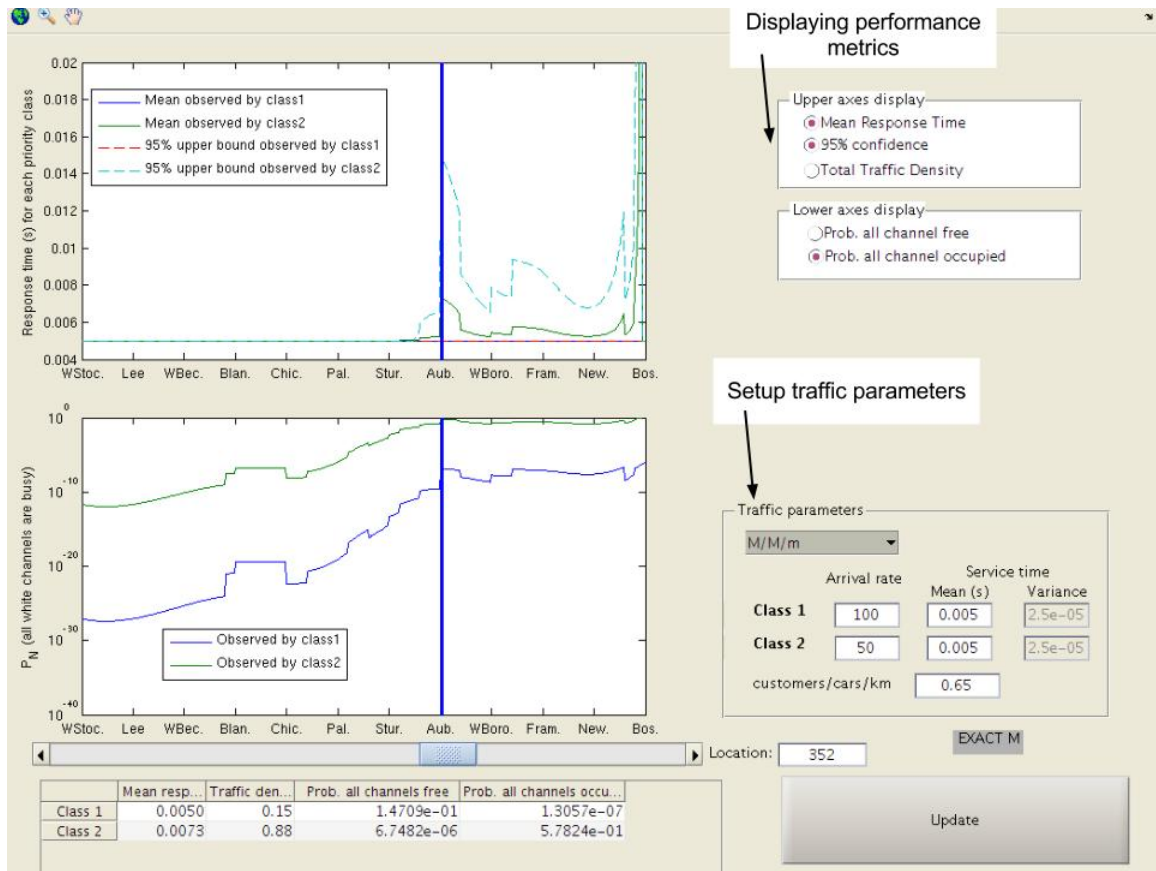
Displaying performance metrics

0.02
0.018
0.016
0.014
0.012
0.01
0.008
0.006
0.004

Response time (s) for each priority class

Mean observed by class1
Mean observed by class2
95% upper bound observed by class1
95% upper bound observed by class2

WStoc. Lee WBec. Blan. Chic. Pal. Stur. Aub. WBoro. Fram. New. Bos.

Upper axes display
Mean Response Time
95% confidence
Total Traffic Density

Lower axes display
Prob. all channel free
Prob. all channel occupied

Setup traffic parameters

$10^{0}$
$10^{-10}$
$10^{-20}$
$10^{-30}$
$10^{-40}$

$P_N$ (all white channels are busy)

Observed by class1
Observed by class2

WStoc. Lee WBec. Blan. Chic. Pal. Stur. Aub. WBoro. Fram. New. Bos.

Traffic parameters
M/M/m
Arrival rate
Service time
Mean (s)
Variance
Class 1 100 0.005 2.5e-05
Class 2 50 0.005 2.5e-05
customers/cars/km 0.65

EXACT M

Location: 352

| | Mean resp... | Traffic den... | Prob. all channels free | Prob. all channels occu... |
|---|---|---|---|---|
| Class 1 | 0.0050 | 0.15 | 1.4709e-01 | 1.3057e-07 |
| Class 2 | 0.0073 | 0.88 | 6.7482e-06 | 5.7824e-01 |

Update